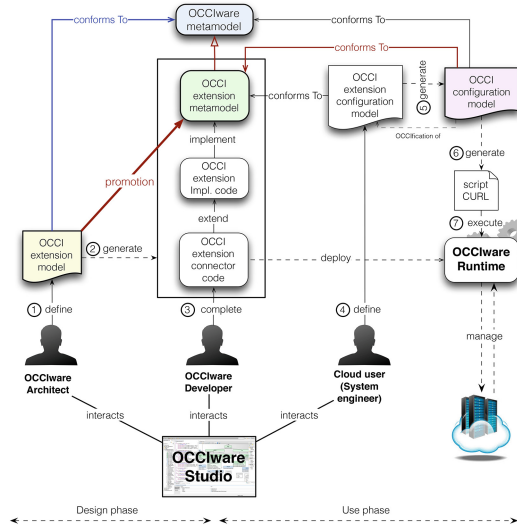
OCCIware metamodel

conforms To

conforms To

conforms To

OCCI extension metamodel

conforms To

OCCI extension configuration model

5 generate

OCCI configuration model

implement

OCCIfication of

promotion

OCCI extension Impl. code

6 generate

script CURL

extend

7 execute

OCCI extension model

2 generate

OCCI extension connector code

deploy

OCCIware Runtime

1 define

3 complete

4 define

manage

OCCIware Architect

OCCIware Developer

Cloud user (System engineer)

interacts

interacts

interacts

OCCIware Studio

Design phase

Use phase